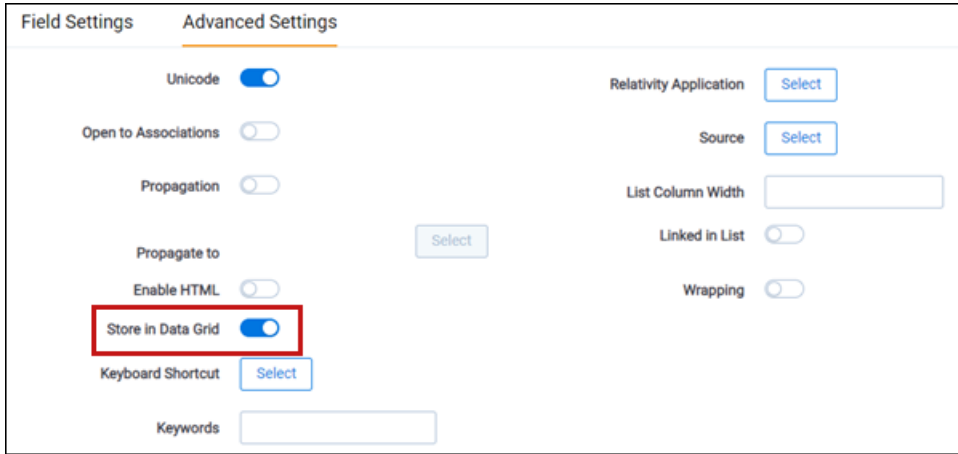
Field Settings Advanced Settings

Unicode

Open to Associations

Propagation

Propagate to

Select

Enable HTML

Store in Data Grid

Keyboard Shortcut

Select

Keywords

Relativity Application

Select

Source

Select

List Column Width

Linked in List

Wrapping